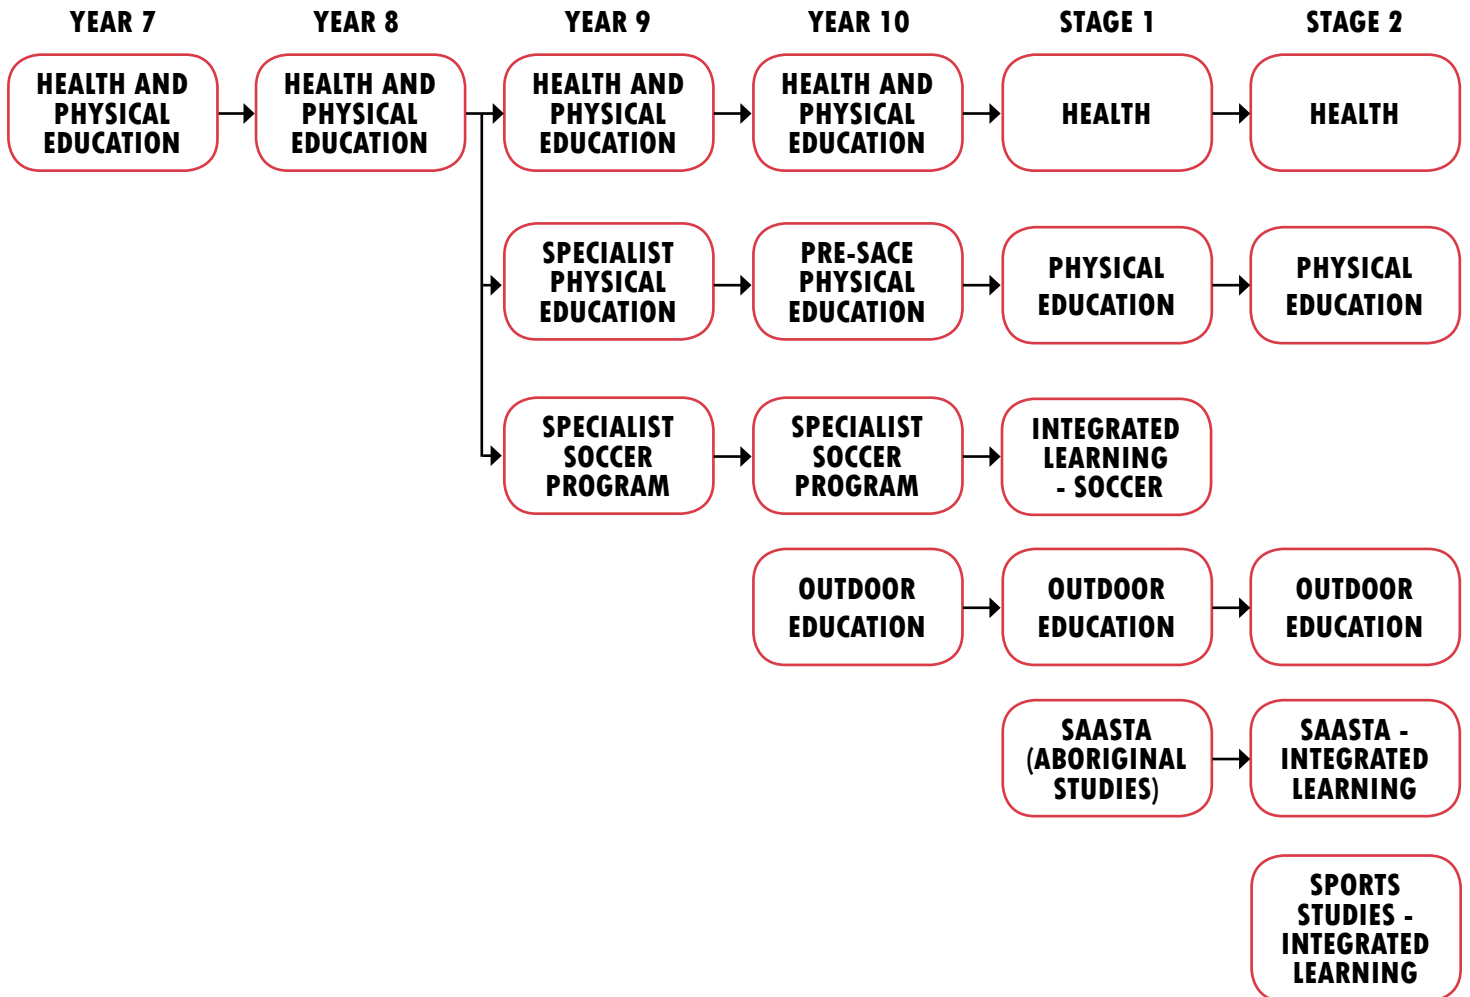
YEAR 7

HEALTH AND PHYSICAL EDUCATION

YEAR 8

HEALTH AND PHYSICAL EDUCATION

YEAR 9

HEALTH AND PHYSICAL EDUCATION

SPECIALIST PHYSICAL EDUCATION

SPECIALIST SOCCER PROGRAM

YEAR 10

HEALTH AND PHYSICAL EDUCATION

PRE-SACE PHYSICAL EDUCATION

SPECIALIST SOCCER PROGRAM

OUTDOOR EDUCATION

STAGE 1

HEALTH

PHYSICAL EDUCATION

INTEGRATED LEARNING - SOCCER

OUTDOOR EDUCATION

SAASTA (ABORIGINAL STUDIES)

STAGE 2

HEALTH

PHYSICAL EDUCATION

OUTDOOR EDUCATION

SAASTA - INTEGRATED LEARNING

SPORTS STUDIES - INTEGRATED LEARNING